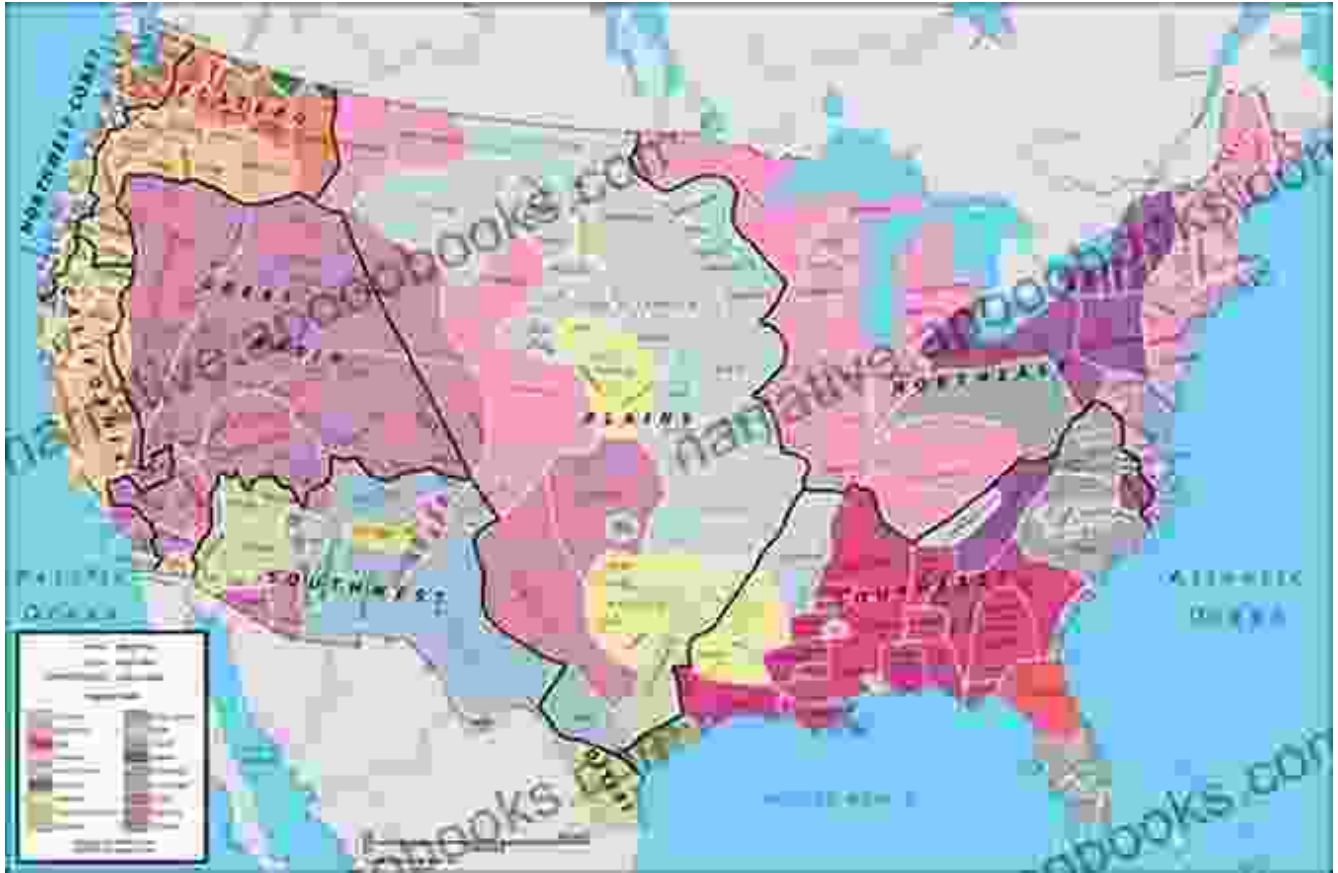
NORTHWEST COAST
PLATEAU
GREAT BASIN
CALIFORNIA
PLAINS
NORTHEAST
SOUTHWEST
SOUTHEAST
PACIFIC OCEAN
ATLANTIC OCEAN
narrativeandbooks.com
narrativeandbooks.com
narrativeandbooks.com
narrativeandbooks.com
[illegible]